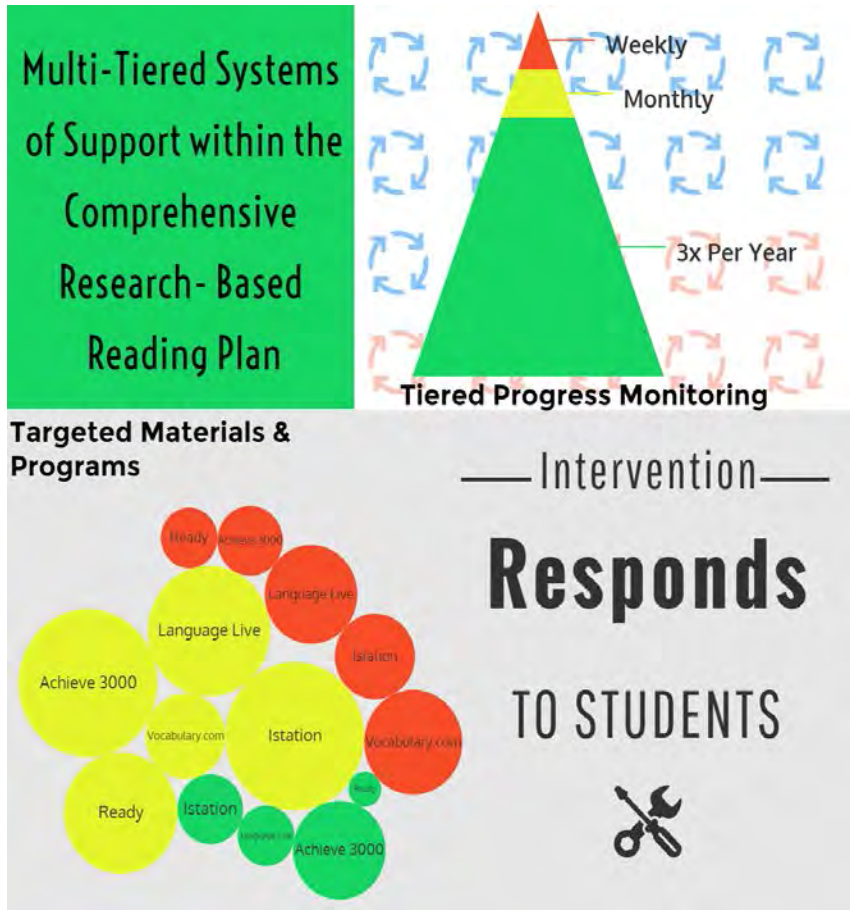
Multi-Tiered Systems of Support within the Comprehensive Research- Based Reading Plan

Weekly

Monthly

3x Per Year

Tiered Progress Monitoring

Targeted Materials & Programs

Ready

Achieve 3000

Language Live

Istation

Vocabulary.com

Language Live

Achieve 3000

Vocabulary.com

Istation

Ready

Istation

Ready

Language Live

Achieve 3000

Intervention

Responds

TO STUDENTS